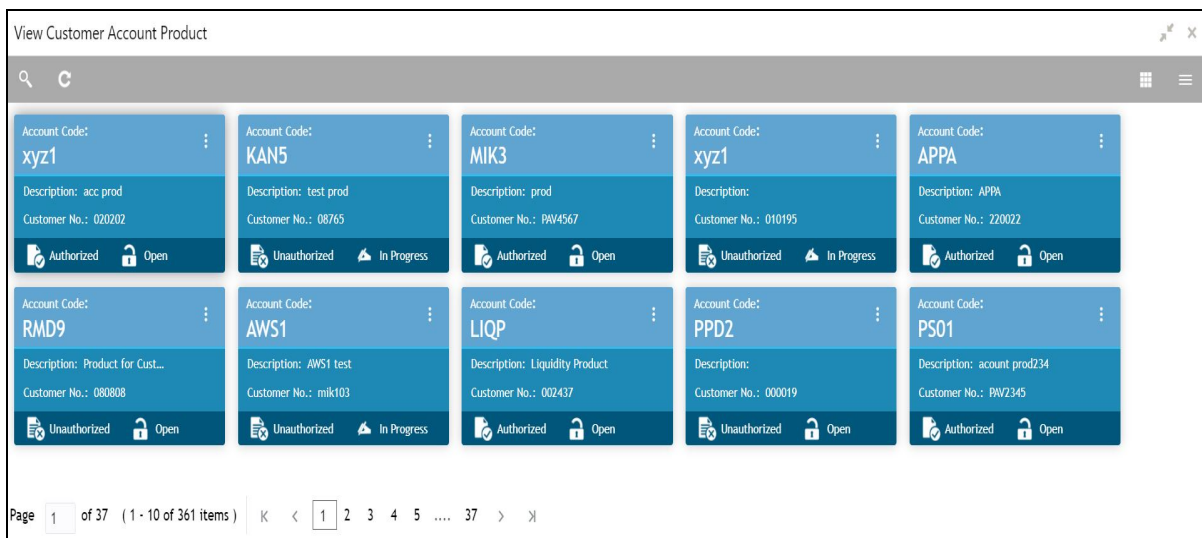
View Customer Account Product

Account Code:
xyz1
Description: acc prod
Customer No.: 020202
Authorized Open

Account Code:
KAN5
Description: test prod
Customer No.: 08765
Unauthorized In Progress

Account Code:
MIK3
Description: prod
Customer No.: PAV4567
Authorized Open

Account Code:
xyz1
Description:
Customer No.: 010195
Unauthorized In Progress

Account Code:
APPA
Description: APPA
Customer No.: 220022
Authorized Open

Account Code:
RMD9
Description: Product for Cust...
Customer No.: 080808
Unauthorized Open

Account Code:
AWS1
Description: AWS1 test
Customer No.: mik103
Unauthorized In Progress

Account Code:
LIQP
Description: Liquidity Product
Customer No.: 002437
Authorized Open

Account Code:
PPD2
Description:
Customer No.: 000019
Unauthorized Open

Account Code:
PS01
Description: acount prod234
Customer No.: PAV2345
Authorized Open

Page 1 of 37 ( 1 - 10 of 361 items ) K < 1 2 3 4 5 .... 37 > K